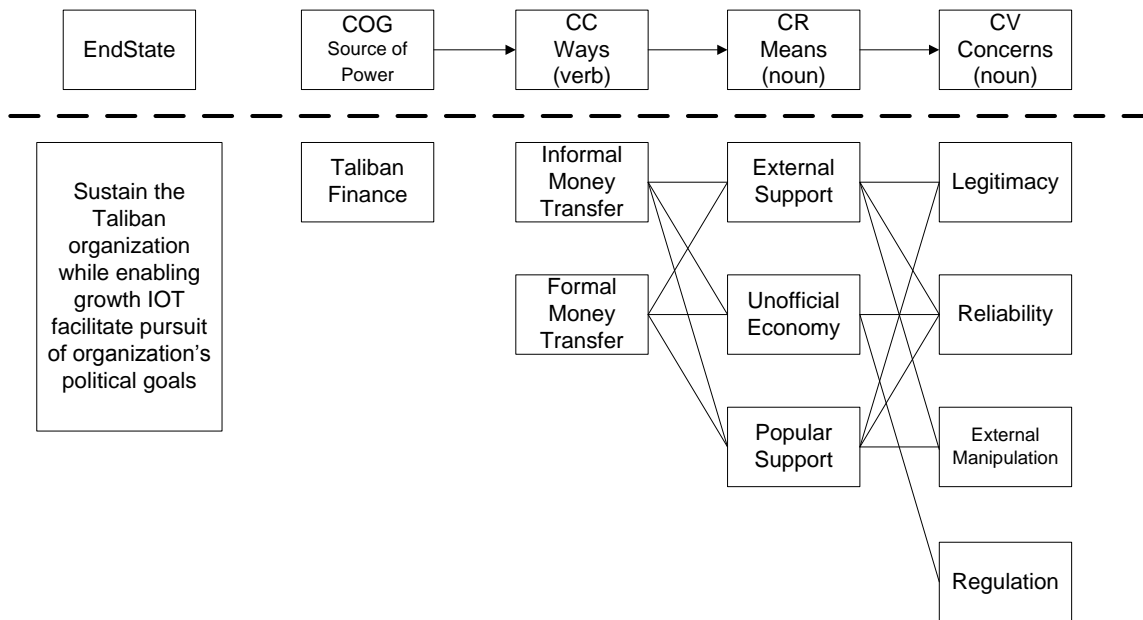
EndState

COG
Source of Power

CC
Ways
(verb)

CR
Means
(noun)

CV
Concerns
(noun)

Sustain the Taliban organization while enabling growth IOT facilitate pursuit of organization's political goals

Taliban Finance

Informal Money Transfer

Formal Money Transfer

External Support

Unofficial Economy

Popular Support

Legitimacy

Reliability

External Manipulation

Regulation